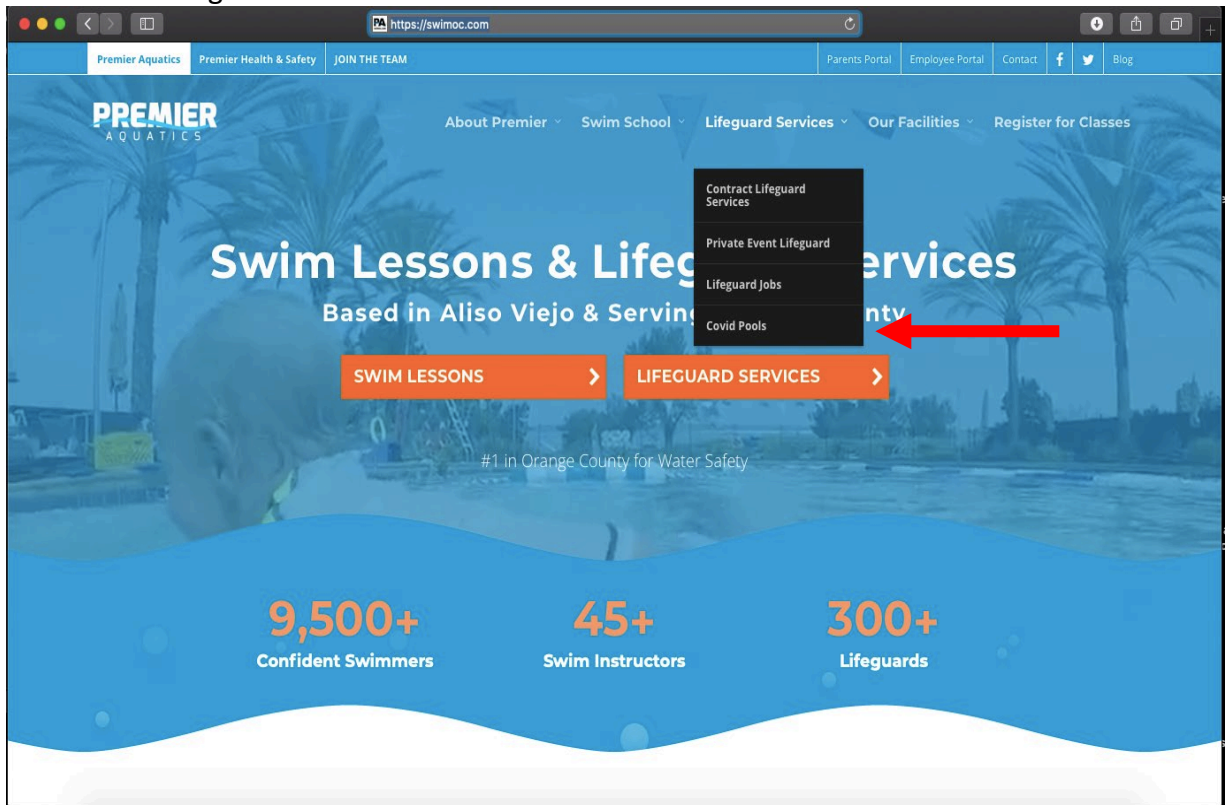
https://swimoc.com

Premier Aquatics | Premier Health & Safety | JOIN THE TEAM

Parents Portal | Employee Portal | Contact | Blog

PREMIER AQUATICS

About Premier | Swim School | Lifeguard Services | Our Facilities | Register for Classes

Contract Lifeguard Services
Private Event Lifeguard
Lifeguard Jobs
Covid Pools

Swim Lessons & Lifeg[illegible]ervices

Based in Aliso Viejo & Servin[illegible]nty

SWIM LESSONS

LIFEGUARD SERVICES

#1 in Orange County for Water Safety

9,500+
Confident Swimmers

45+
Swim Instructors

300+
Lifeguards